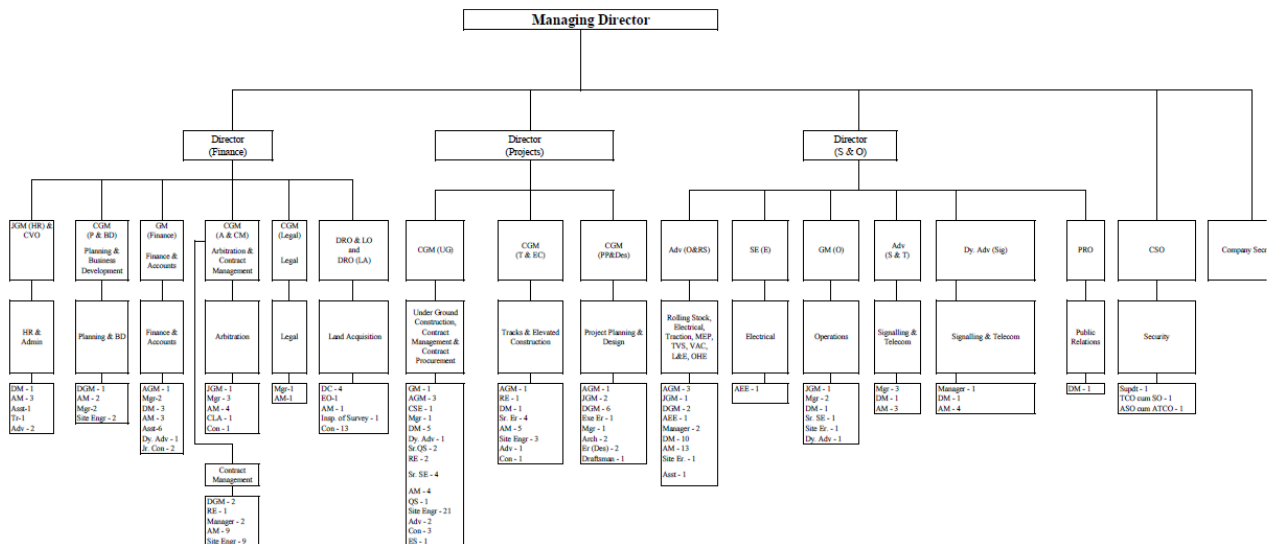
Managing Director

Director (Finance)

Director (Projects)

Director (S & O)

JGM (HR) & CVO

HR & Admin

DM - 1
AM - 3
Asst-1
Tr-1
Adv - 2

CGM (P & BD) Planning & Business Development

Planning & BD

DGM - 1
AM - 2
Mgr-2
Site Engr - 2

GM (Finance) Finance & Accounts

Finance & Accounts

AGM - 1
Mgr-2
DM - 3
AM - 3
Asst-6
Dy. Adv - 1
Jr. Con - 2

CGM (A & CM) Arbitration & Contract Management

Arbitration

JGM - 1
Mgr - 3
AM - 4
CLA - 1
Con - 1

Contract Management

DGM - 2
RE - 1
Manager - 2
AM - 9
Site Engr - 9

CGM (Legal) Legal

Legal

Mgr-1
AM-1

DRO & LO and DRO (LA)

Land Acquisition

DC - 4
EO-1
AM - 1
Insp. of Survey - 1
Con - 13

CGM (UG)

Under Ground Construction, Contract Management & Contract Procurement

GM - 1
AGM - 3
CSE - 1
Mgr - 1
DM - 5
Dy. Adv - 1
Sr.QS - 2
RE - 2
Sr. SE - 4
AM - 4
QS - 1
Site Engr - 21
Adv - 2
Con - 3
ES - 1

CGM (T & EC)

Tracks & Elevated Construction

AGM - 1
RE - 1
DM - 1
Sr. Er - 4
AM - 5
Site Engr - 3
Adv - 1
Con - 1

CGM (PP&Des)

Project Planning & Design

AGM - 1
JGM - 2
DGM - 6
Exe Er - 1
Mgr - 1
Arch - 2
Er (Des) - 2
Draftsman - 1

Adv (O&RS)

Rolling Stock, Electrical, Traction, MEP, TVS, VAC, L&E, OHE

AGM - 3
JGM - 1
DGM - 2
AEE - 1
Manager - 2
DM - 10
AM - 13
Site Er. - 1
Asst - 1

SE (E)

Electrical

AEE - 1

GM (O)

Operations

JGM - 1
Mgr - 2
DM - 1
Sr. SE - 1
Site Er. - 1
Dy. Adv - 1

Adv (S & T)

Signalling & Telecom

Mgr - 3
DM - 1
AM - 3

Dy. Adv (Sig)

Signalling & Telecom

Manager - 1
DM - 1
AM - 4

PRO

Public Relations

DM - 1

CSO

Security

Supdt - 1
TCO cum SO - 1
ASO cum ATCO - 1

Company Secr